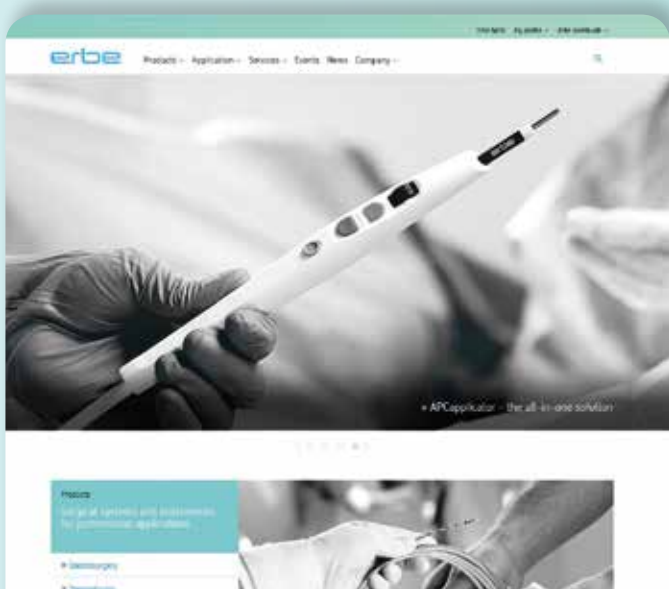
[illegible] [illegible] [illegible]

erbe

Products · Application · Services · Events News Company ·

» APCapplicator – the all-in-one solution

Products

Surgical systems and instruments for professional applications

» Electrosurgery

» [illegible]